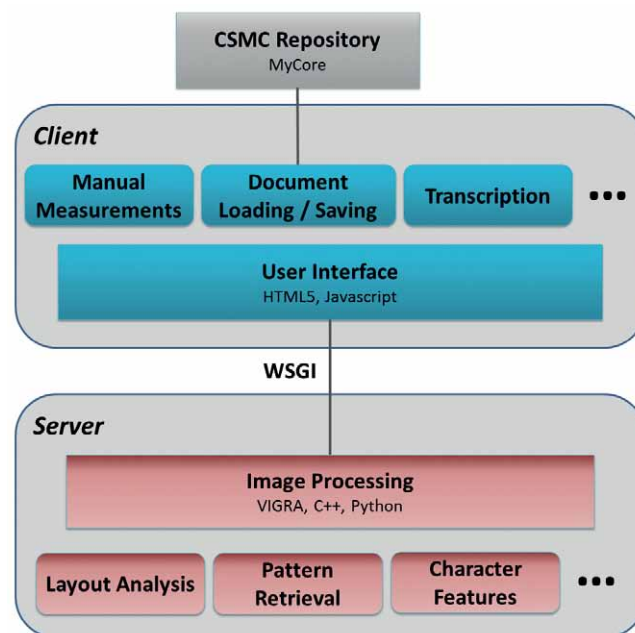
CSMC Repository
MyCore

Client

Manual Measurements

Document Loading / Saving

Transcription

•••

User Interface
HTML5, Javascript

WSGI

Server

Image Processing
VIGRA, C++, Python

Layout Analysis

Pattern Retrieval

Character Features

•••